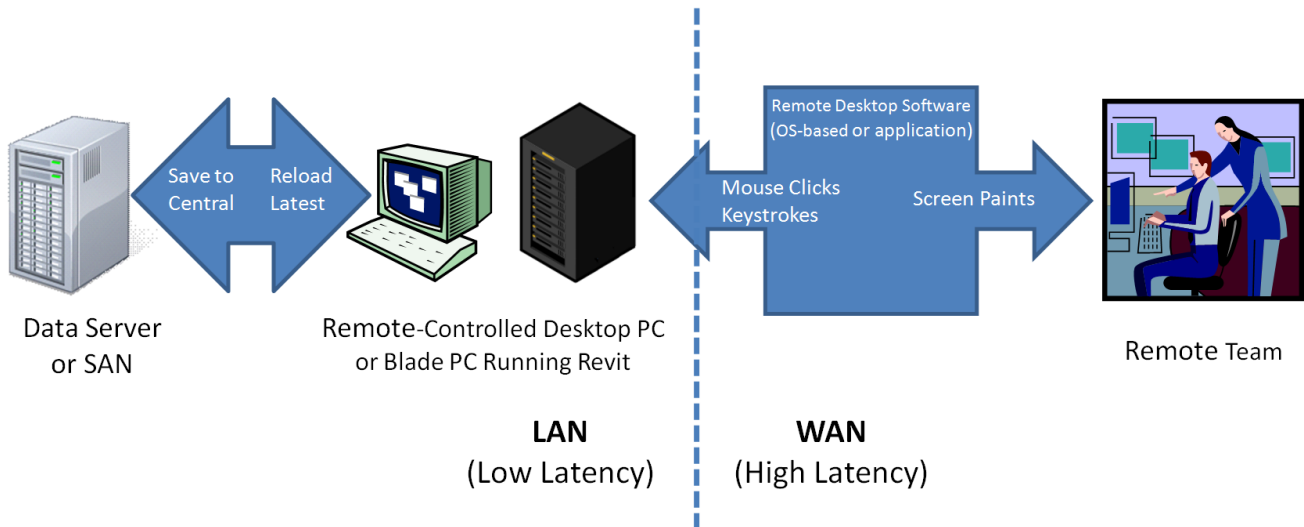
Save to Central

Reload Latest

Remote Desktop Software (OS-based or application)

Mouse Clicks Keystrokes

Screen Paints

Data Server or SAN

Remote-Controlled Desktop PC or Blade PC Running Revit

Remote Team

**LAN**
(Low Latency)

**WAN**
(High Latency)